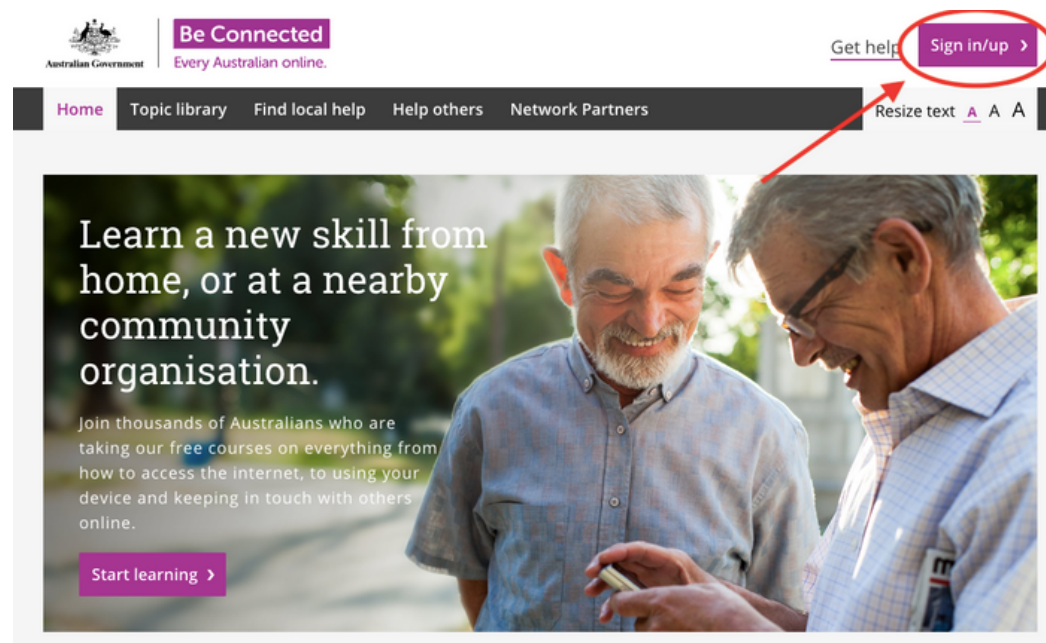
Australian Government

Be Connected
Every Australian online.

Get help

Sign in/up ›

Home
Topic library
Find local help
Help others
Network Partners

Resize text A A A

Learn a new skill from home, or at a nearby community organisation.

Join thousands of Australians who are taking our free courses on everything from how to access the internet, to using your device and keeping in touch with others online.

Start learning ›